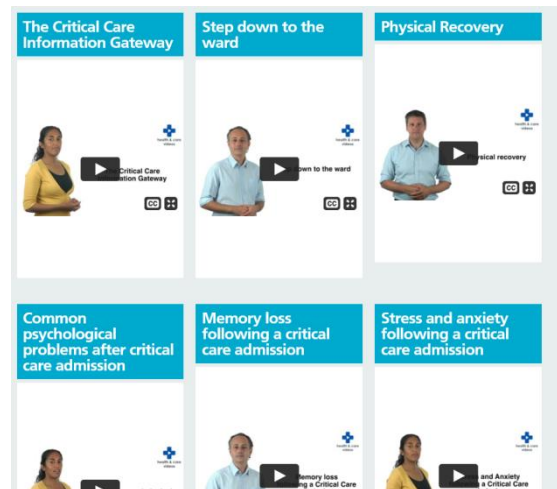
The Critical Care Information Gateway

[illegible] Critical Care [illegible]ation Gateway

CC

Step down to the ward

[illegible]own to the ward

CC

Physical Recovery

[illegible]hysical recovery

CC

Common psychological problems after critical care admission

Memory loss following a critical care admission

Memory loss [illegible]g a Critical Care

Stress and anxiety following a critical care admission

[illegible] and Anxiety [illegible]g a Critical Care